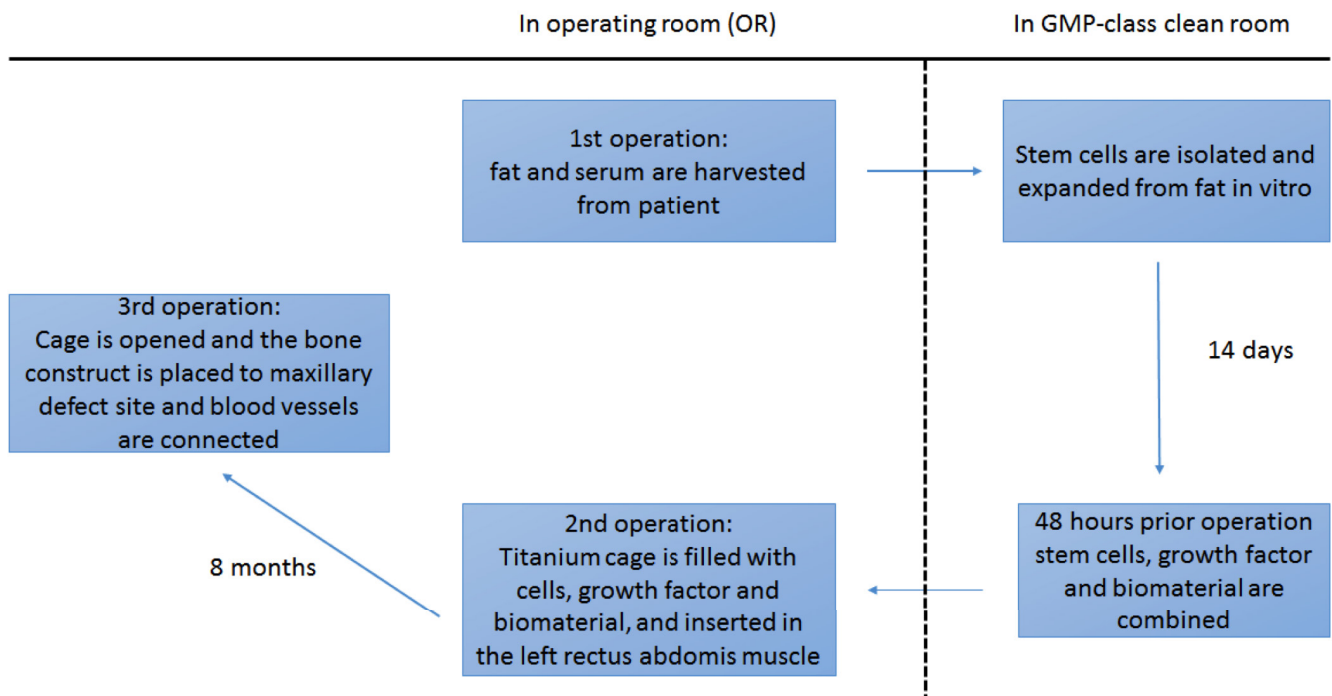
In operating room (OR)

In GMP-class clean room

1st operation:
fat and serum are harvested from patient

Stem cells are isolated and expanded from fat in vitro

14 days

3rd operation:
Cage is opened and the bone construct is placed to maxillary defect site and blood vessels are connected

8 months

2nd operation:
Titanium cage is filled with cells, growth factor and biomaterial, and inserted in the left rectus abdomis muscle

48 hours prior operation stem cells, growth factor and biomaterial are combined